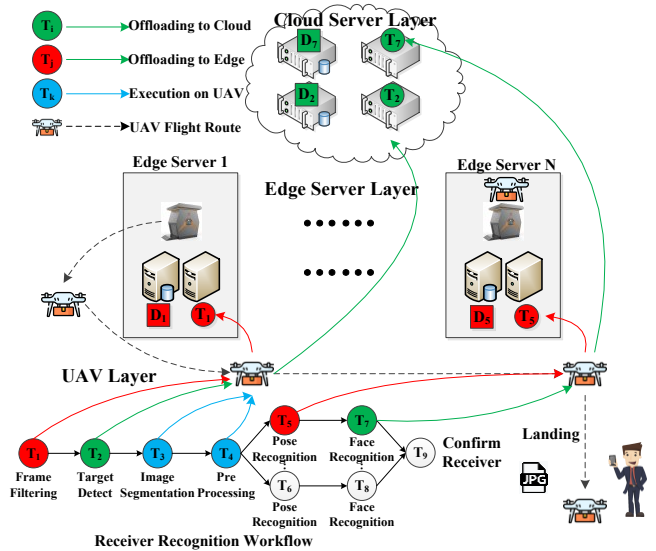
$T_i$ Offloading to Cloud
$T_j$ Offloading to Edge
$T_k$ Execution on UAV
UAV Flight Route

Cloud Server Layer
$D_7$ $T_7$
$D_2$ $T_2$

Edge Server 1
$D_1$ $T_1$

Edge Server Layer

Edge Server N
$D_5$ $T_5$

UAV Layer

$T_1$ Frame Filtering
$T_2$ Target Detect
$T_3$ Image Segmentation
$T_4$ Pre Processing
$T_5$ Pose Recognition
$T_6$ Pose Recognition
$T_7$ Face Recognition
$T_8$ Face Recognition
$T_9$
Confirm Receiver

Landing
JPG

Receiver Recognition Workflow